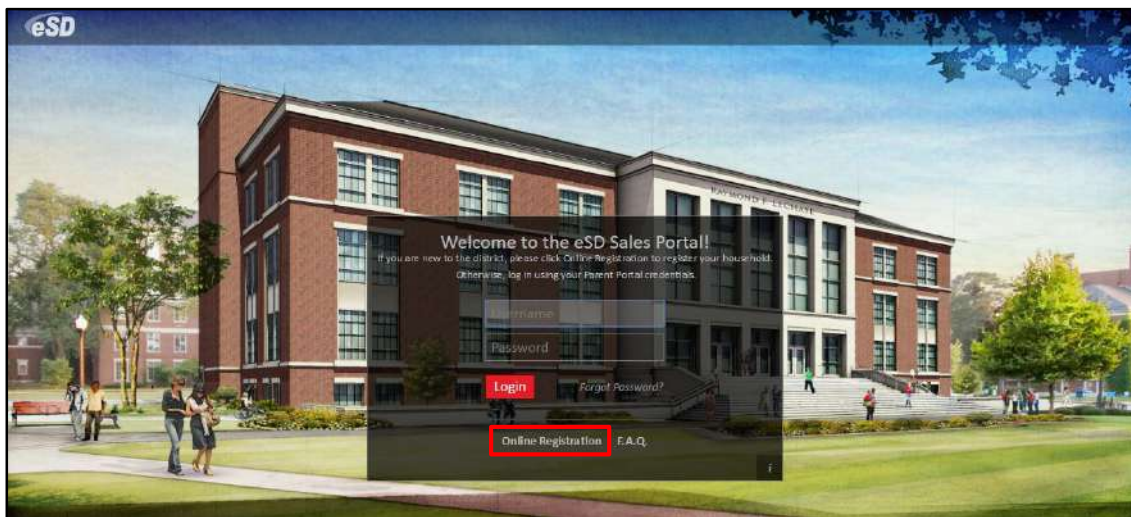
eSD

RAYMOND F. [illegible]

Welcome to the eSD Sales Portal!

If you are new to the district, please click Online Registration to register your household. Otherwise, log in using your Parent Portal credentials.

Username

Password

Login

Forgot Password?

Online Registration

F.A.Q.

i